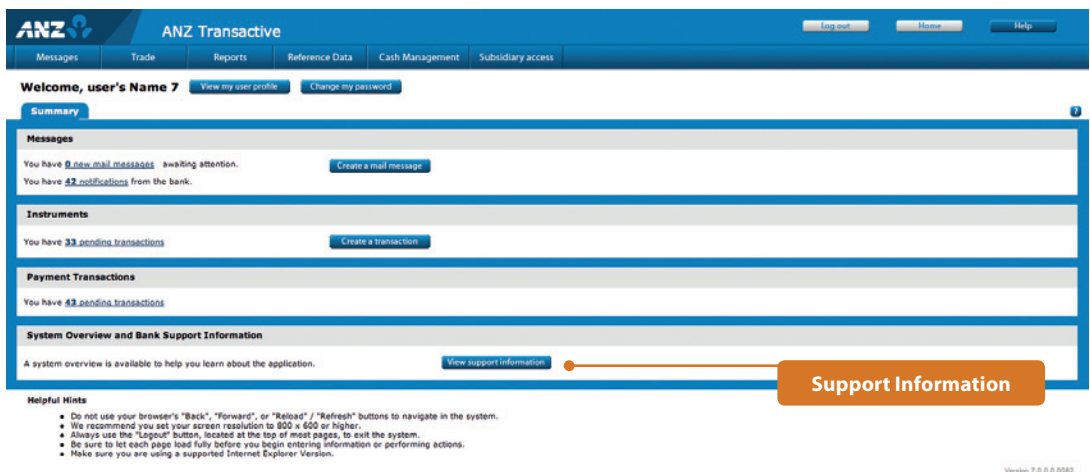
ANZ ANZ Transactive

Log out Home Help

Messages Trade Reports Reference Data Cash Management Subsidiary access

Welcome, user's Name 7 View my user profile Change my password

Summary

?

Messages

You have 0 new mail messages awaiting attention. Create a mail message

You have 42 notifications from the bank.

Instruments

You have 33 pending transactions Create a transaction

Payment Transactions

You have 43 pending transactions

System Overview and Bank Support Information

A system overview is available to help you learn about the application. View support information

Support Information

Helpful Hints

- Do not use your browser's "Back", "Forward", or "Reload" / "Refresh" buttons to navigate in the system.
- We recommend you set your screen resolution to 800 x 600 or higher.
- Always use the "Logout" button, located at the top of most pages, to exit the system.
- Be sure to let each page load fully before you begin entering information or performing actions.
- Make sure you are using a supported Internet Explorer Version.

Version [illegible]